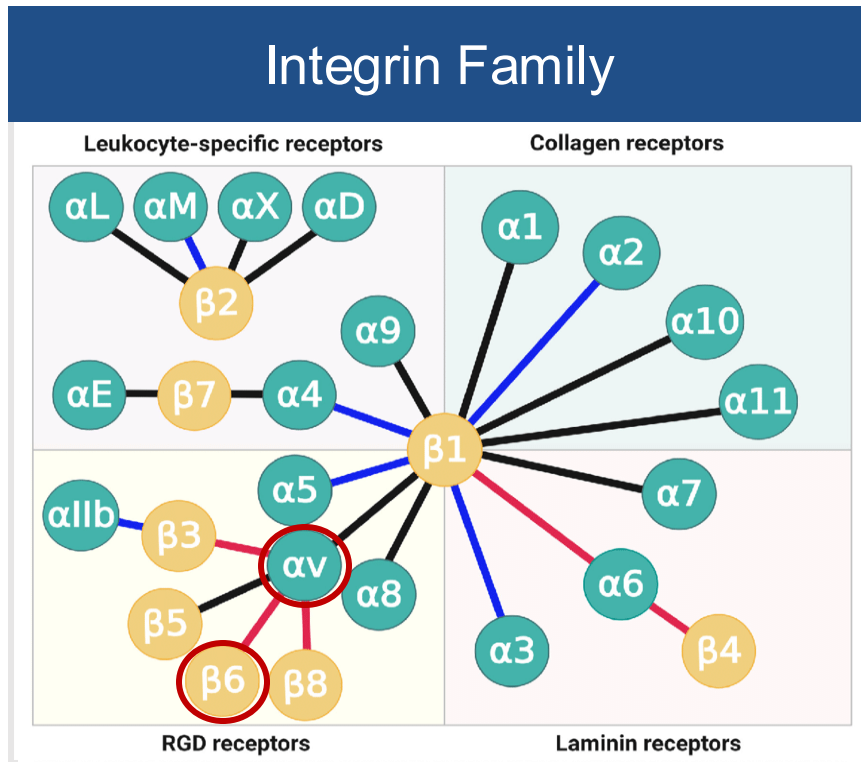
Integrin Family

Leukocyte-specific receptors

Collagen receptors

αL αM αX αD

β2

α1

α2

α9

α10

αE β7 α4

α11

β1

α5

α7

αIIb

β3

αv

α6

α8

β5

α3

β4

β6 β8

RGD receptors

Laminin receptors